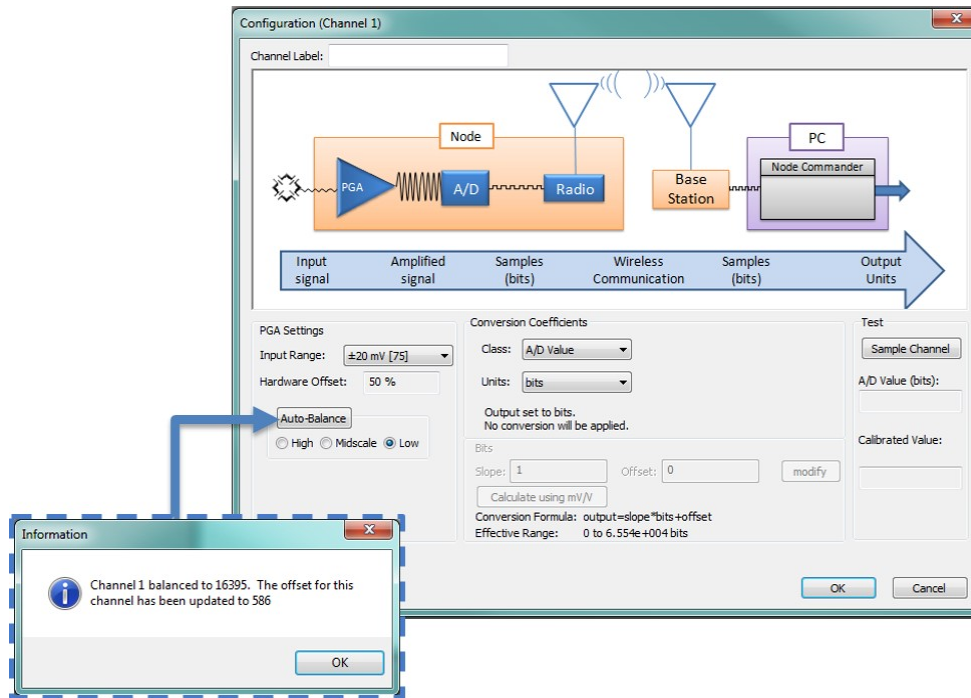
Configuration (Channel 1)

Channel Label:

Node

PGA

A/D

Radio

Base Station

PC

Node Commander

Input signal

Amplified signal

Samples (bits)

Wireless Communication

Samples (bits)

Output Units

PGA Settings

Input Range: ±20 mV [75]

Hardware Offset: 50 %

Auto-Balance

High Midscale Low

Conversion Coefficients

Class: A/D Value

Units: bits

Output set to bits.
No conversion will be applied.

Bits

Slope: 1 Offset: 0 modify

Calculate using mV/V

Conversion Formula: output=slope*bits+offset
Effective Range: 0 to 6.554e+004 bits

Test

Sample Channel

A/D Value (bits):

Calibrated Value:

OK Cancel

Information

Channel 1 balanced to 16395. The offset for this channel has been updated to 586

OK